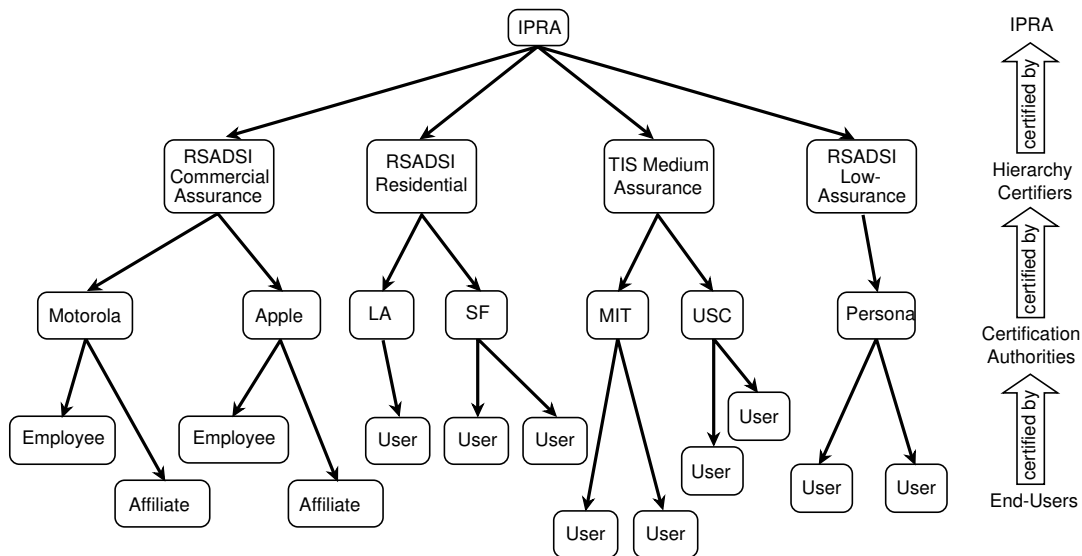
IPRA

RSADSI Commercial Assurance

RSADSI Residential

TIS Medium Assurance

RSADSI Low-Assurance

Motorola

Apple

LA

SF

MIT

USC

Persona

Employee

Affiliate

Employee

Affiliate

User

User

User

User

User

User

User

User

User

IPRA

certified by

Hierarchy Certifiers

certified by

Certification Authorities

certified by

End-Users